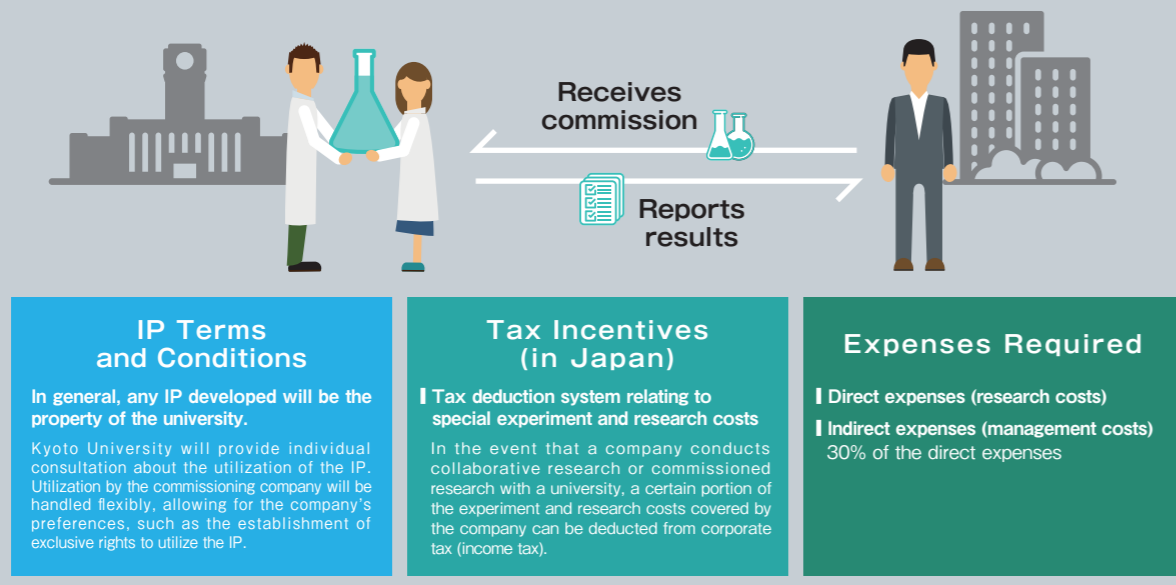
Receives commission

Reports results

IP Terms and Conditions

In general, any IP developed will be the property of the university.

Kyoto University will provide individual consultation about the utilization of the IP. Utilization by the commissioning company will be handled flexibly, allowing for the company's preferences, such as the establishment of exclusive rights to utilize the IP.

Tax Incentives (in Japan)

Tax deduction system relating to special experiment and research costs

In the event that a company conducts collaborative research or commissioned research with a university, a certain portion of the experiment and research costs covered by the company can be deducted from corporate tax (income tax).

Expenses Required

Direct expenses (research costs)

Indirect expenses (management costs)
30% of the direct expenses